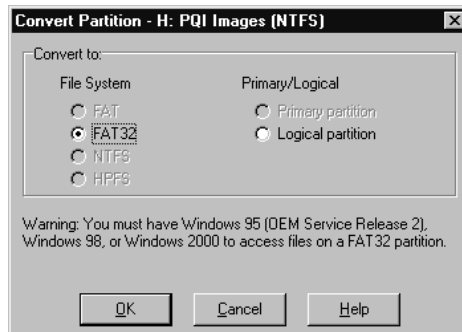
Convert Partition - H: PQI Images (NTFS)

Convert to:

File System

FAT

FAT32

NTFS

HPFS

Primary/Logical

Primary partition

Logical partition

Warning: You must have Windows 95 (OEM Service Release 2), Windows 98, or Windows 2000 to access files on a FAT32 partition.

OK

Cancel

Help